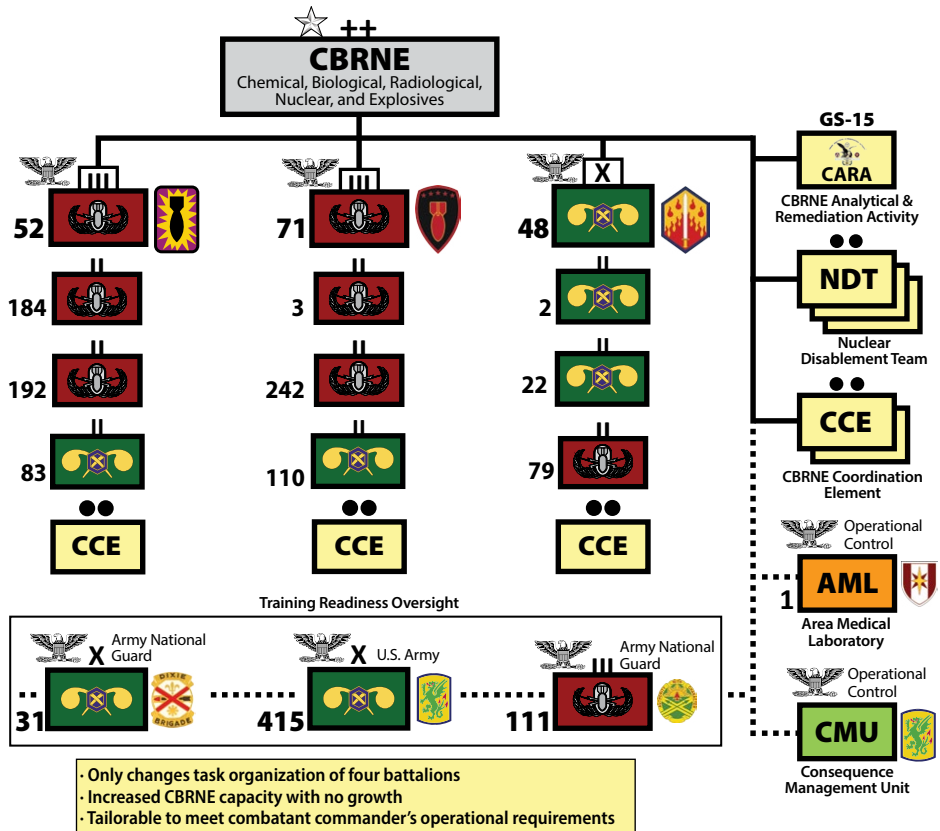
++

CBRNE
Chemical, Biological, Radiological, Nuclear, and Explosives

GS-15
CARA
CBRNE Analytical & Remediation Activity

III
52

II
184

II
192

II
83

CCE

III
71

II
3

II
242

II
110

CCE

X
48

II
2

II
22

II
79

CCE

NDT
Nuclear Disablement Team

CCE
CBRNE Coordination Element

Operational Control
AML
1
Area Medical Laboratory

Training Readiness Oversight

X Army National Guard
31
DIXIE BRIGADE

X U.S. Army
415

III Army National Guard
111

Operational Control
CMU
Consequence Management Unit

· Only changes task organization of four battalions
· Increased CBRNE capacity with no growth
· Tailorable to meet combatant commander's operational requirements